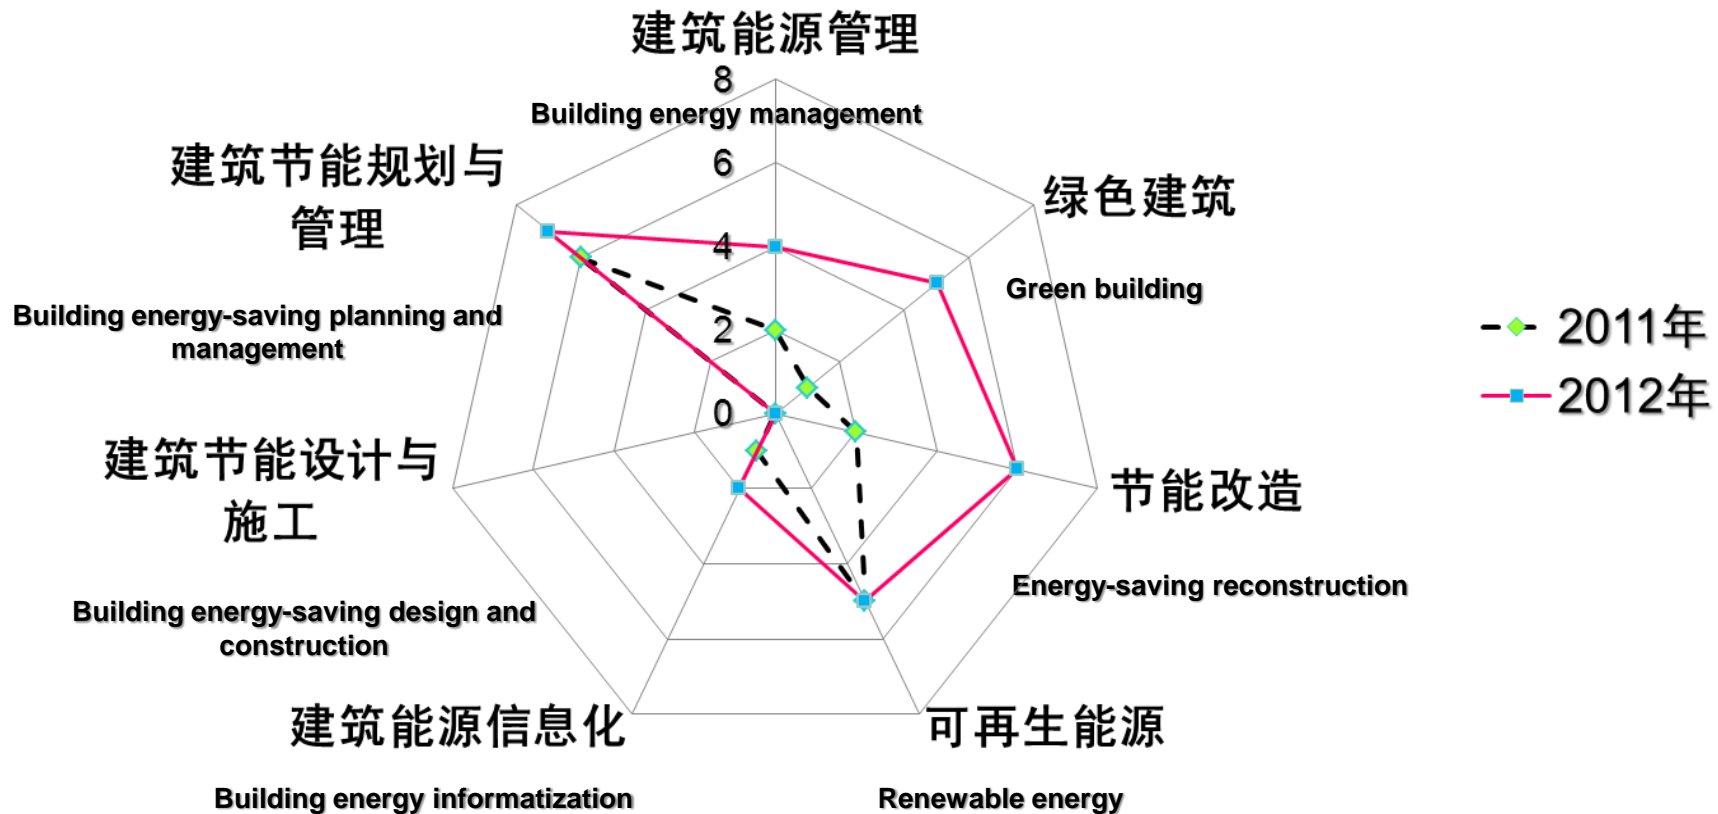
建筑能源管理

8

Building energy management

6

4

2

0

绿色建筑

Green building

建筑节能规划与管理

Building energy-saving planning and management

建筑节能设计与施工

Building energy-saving design and construction

节能改造

Energy-saving reconstruction

建筑能源信息化

Building energy informatization

可再生能源

Renewable energy

2011年

2012年